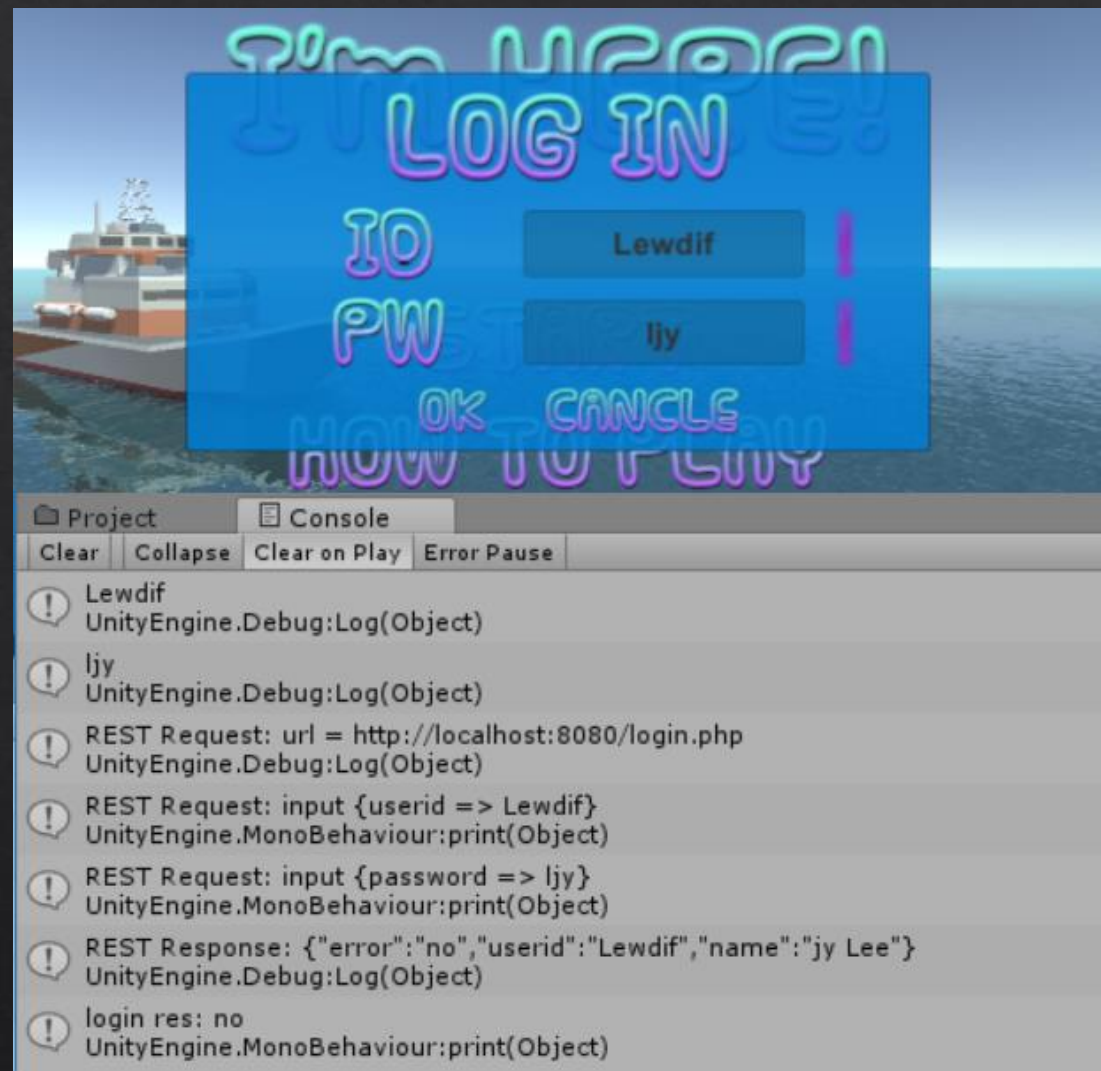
I'm HERE!

LOG IN

ID Lewdif

PW ljy

OK CANCLE

HOW TO PLAY

Project Console

Clear Collapse Clear on Play Error Pause

Lewdif
UnityEngine.Debug:Log(Object)

ljy
UnityEngine.Debug:Log(Object)

REST Request: url = http://localhost:8080/login.php
UnityEngine.Debug:Log(Object)

REST Request: input {userid => Lewdif}
UnityEngine.MonoBehaviour:print(Object)

REST Request: input {password => ljy}
UnityEngine.MonoBehaviour:print(Object)

REST Response: {"error":"no","userid":"Lewdif","name":"jy Lee"}
UnityEngine.Debug:Log(Object)

login res: no
UnityEngine.MonoBehaviour:print(Object)